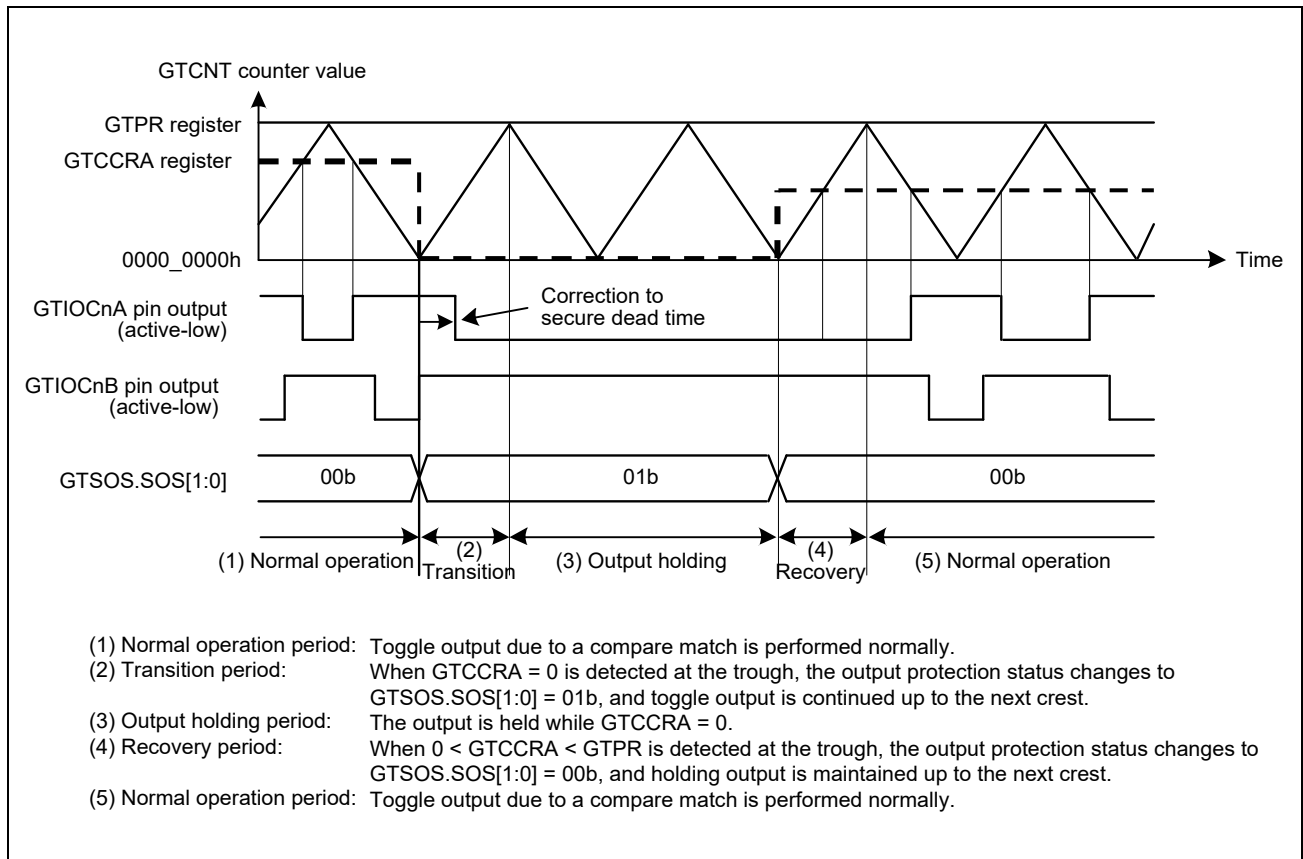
GTCNT counter value

GTPR register

GTCCRA register

0000_0000h

Time

GTIOCnA pin output
(active-low)

Correction to
secure dead time

GTIOCnB pin output
(active-low)

GTSOS.SOS[1:0]

00b

01b

00b

(1) Normal operation

(2)
Transition

(3) Output holding

(4)
Recovery

(5) Normal operation

(1) Normal operation period: Toggle output due to a compare match is performed normally.
(2) Transition period: When GTCCRA = 0 is detected at the trough, the output protection status changes to GTSOS.SOS[1:0] = 01b, and toggle output is continued up to the next crest.
(3) Output holding period: The output is held while GTCCRA = 0.
(4) Recovery period: When 0 < GTCCRA < GTPR is detected at the trough, the output protection status changes to GTSOS.SOS[1:0] = 00b, and holding output is maintained up to the next crest.
(5) Normal operation period: Toggle output due to a compare match is performed normally.